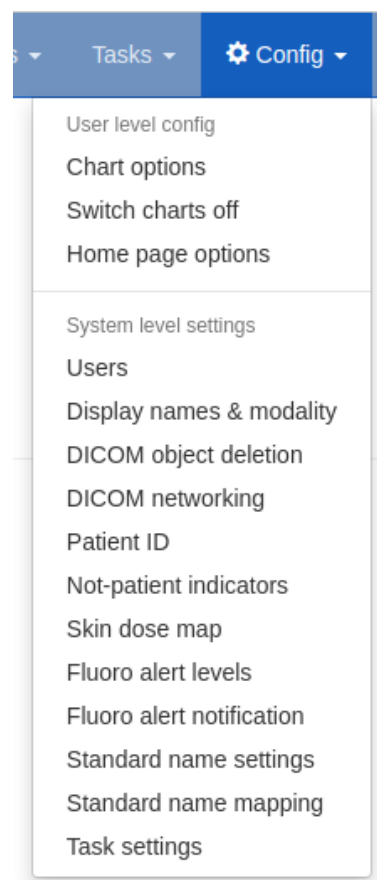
s
Tasks
Config

User level config
Chart options
Switch charts off
Home page options

System level settings
Users
Display names & modality
DICOM object deletion
DICOM networking
Patient ID
Not-patient indicators
Skin dose map
Fluoro alert levels
Fluoro alert notification
Standard name settings
Standard name mapping
Task settings